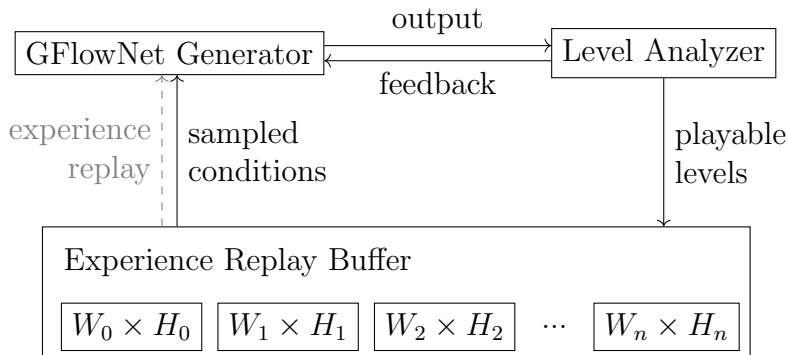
GFlowNet Generator

output

feedback

Level Analyzer

experience replay

sampled conditions

playable levels

Experience Replay Buffer

$W_0 \times H_0$ $W_1 \times H_1$ $W_2 \times H_2$ ··· $W_n \times H_n$